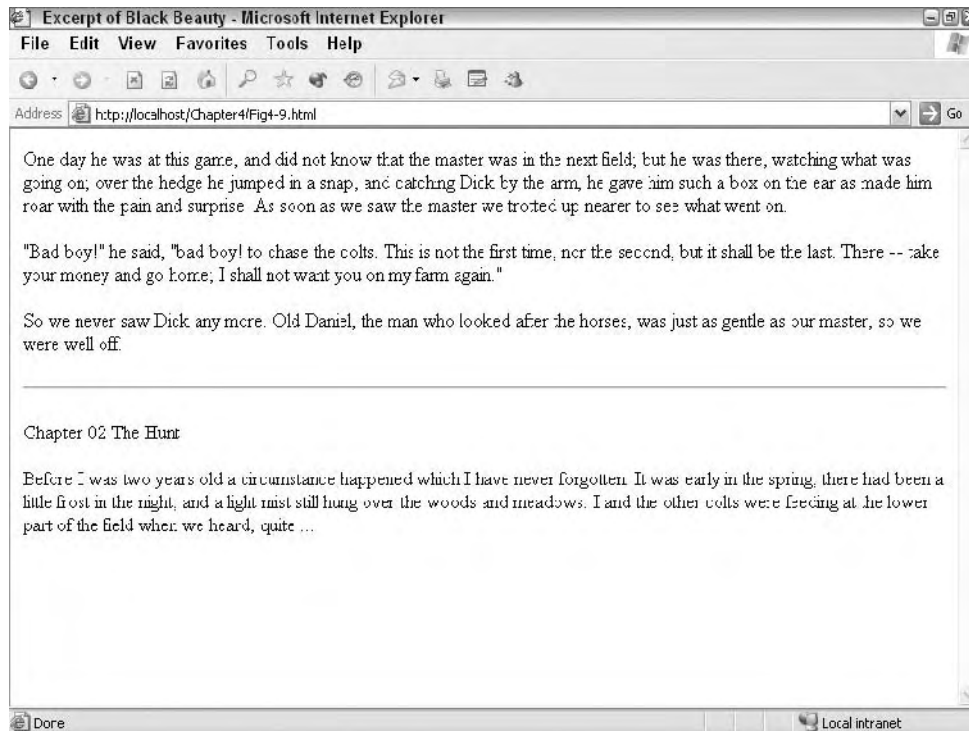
Excerpt of Black Beauty - Microsoft Internet Explorer

File Edit View Favorites Tools Help

Address http://localhost/Chapter4/Fig4-9.html

Go

One day he was at this game, and did not know that the master was in the next field; but he was there, watching what was going on; over the hedge he jumped in a snap, and catching Dick by the arm, he gave him such a box on the ear as made him roar with the pain and surprise. As soon as we saw the master we trotted up nearer to see what went on.

"Bad boy!" he said, "bad boy! to chase the colts. This is not the first time, nor the second, but it shall be the last. There -- take your money and go home; I shall not want you on my farm again."

So we never saw Dick any more. Old Daniel, the man who looked after the horses, was just as gentle as our master, so we were well off.

Chapter 02 The Hunt

Before I was two years old a circumstance happened which I have never forgotten. It was early in the spring, there had been a little frost in the night, and a light mist still hung over the woods and meadows. I and the other colts were feeding at the lower part of the field when we heard, quite ...

Done

Local intranet